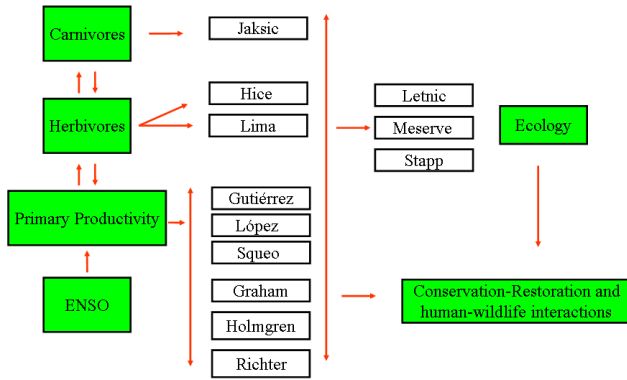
Carnivores

Herbivores

Primary Productivity

ENSO

Jaksic

Hice

Lima

Gutiérrez

López

Squeo

Graham

Holmgren

Richter

Letnic

Meserve

Stapp

Ecology

Conservation-Restoration and human-wildlife interactions